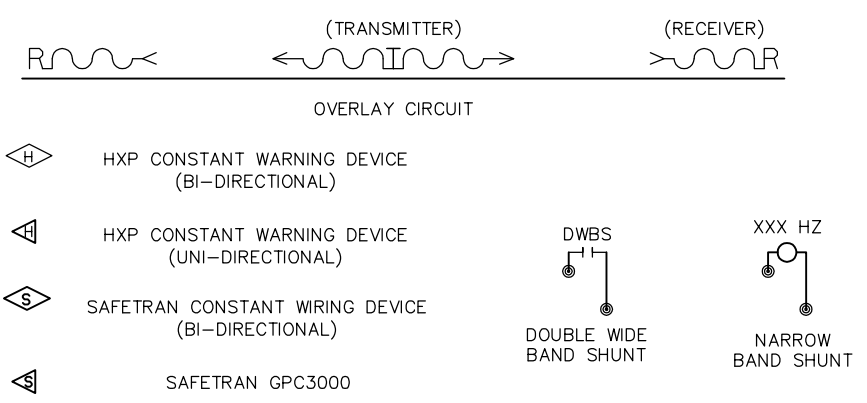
(TRANSMITTER)

(RECEIVER)

R

T

R

OVERLAY CIRCUIT

H

HXP CONSTANT WARNING DEVICE (BI–DIRECTIONAL)

H

HXP CONSTANT WARNING DEVICE (UNI–DIRECTIONAL)

S

SAFETRAN CONSTANT WIRING DEVICE (BI–DIRECTIONAL)

S

SAFETRAN GPC3000

DWBS

DOUBLE WIDE BAND SHUNT

XXX HZ

NARROW BAND SHUNT